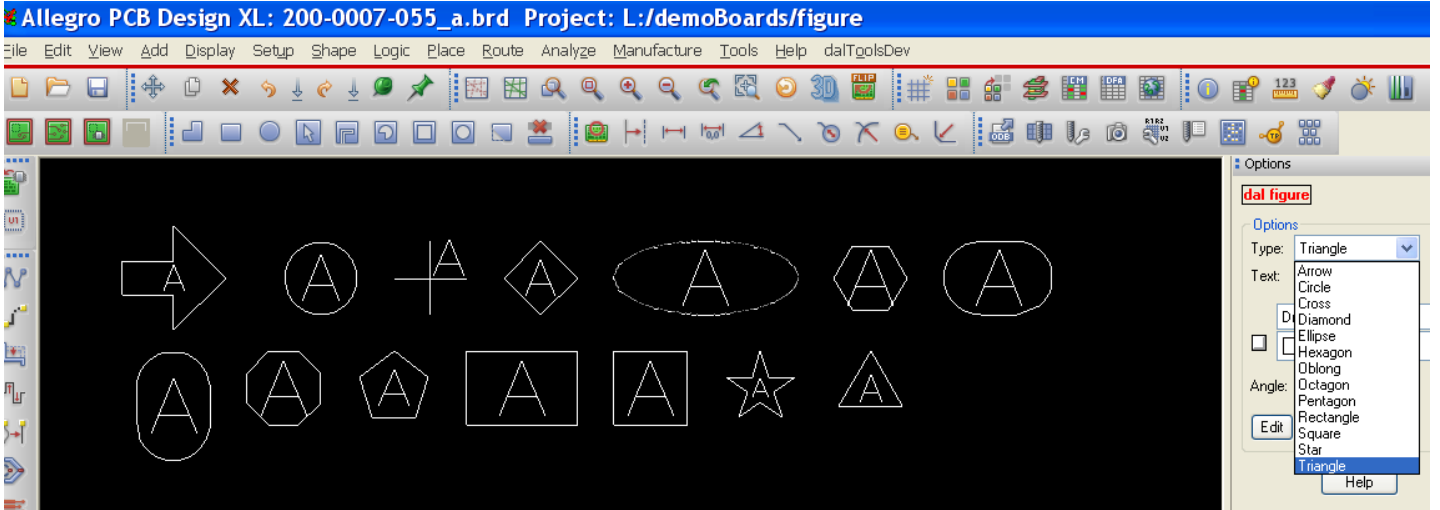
Allegro PCB Design XL: 200-0007-055_a.brd Project: L:/demoBoards/figure

File Edit View Add Display Setup Shape Logic Place Route Analyze Manufacture Tools Help dalToolsDev

3D FLIP DFA 123 ODB

Options

dal figure

Options

Type: Triangle

Text:

Angle:

Edit

Help

Arrow
Circle
Cross
Diamond
Ellipse
Hexagon
Oblong
Octagon
Pentagon
Rectangle
Square
Star
Triangle

A A A A A A A
A A A A A A A